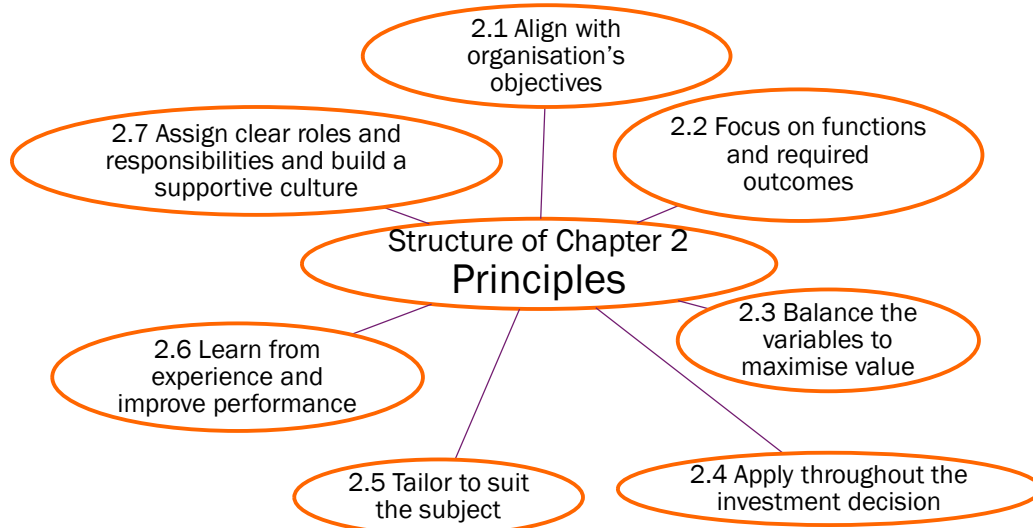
2.1 Align with organisation’s objectives

2.7 Assign clear roles and responsibilities and build a supportive culture

2.2 Focus on functions and required outcomes

Structure of Chapter 2
Principles

2.6 Learn from experience and improve performance

2.3 Balance the variables to maximise value

2.5 Tailor to suit the subject

2.4 Apply throughout the investment decision